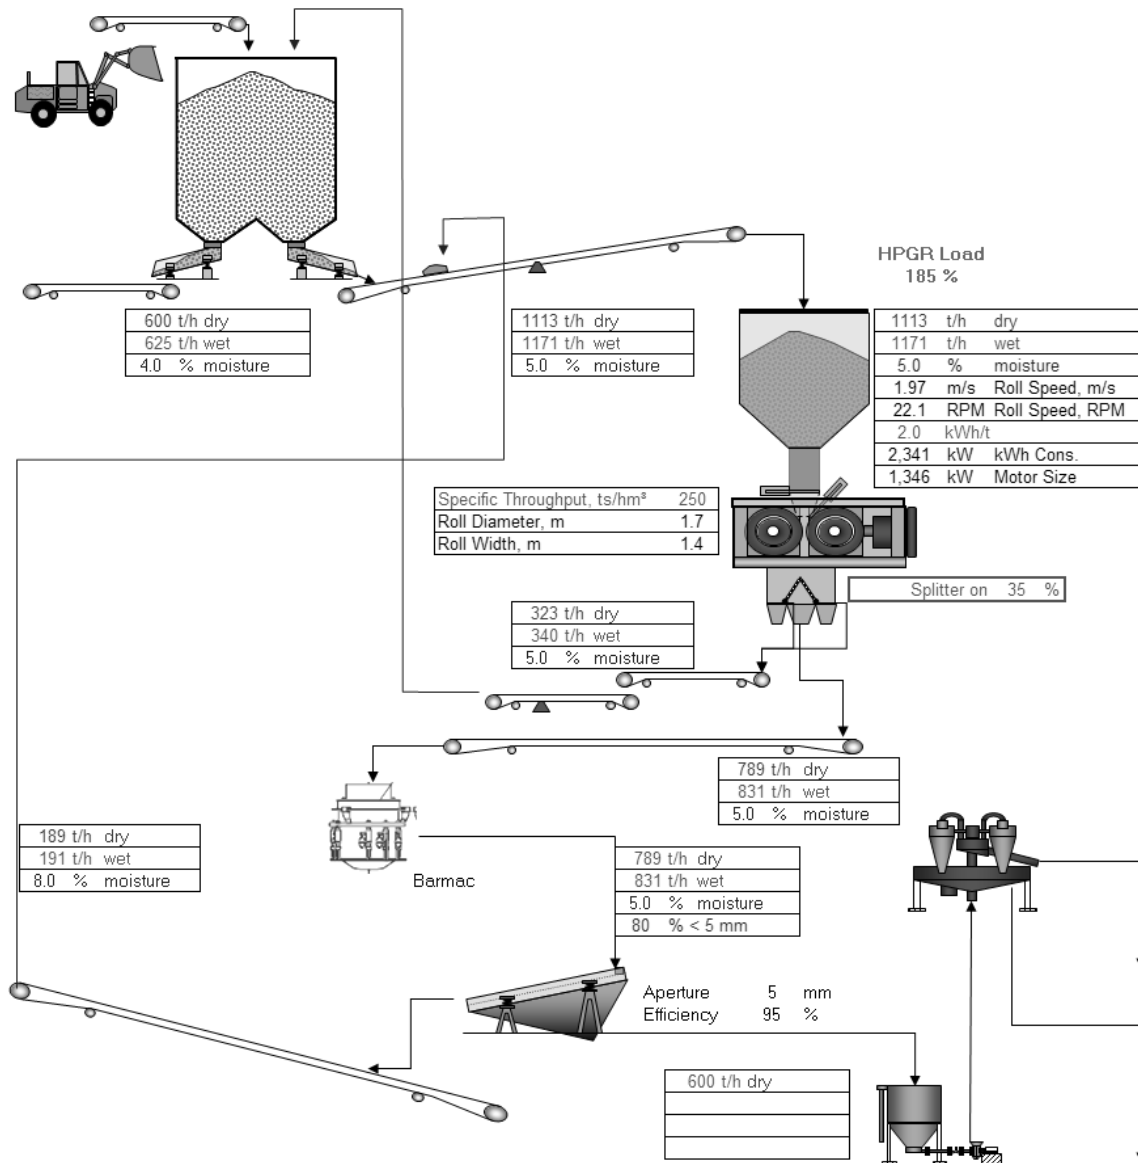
HPGR Load
185 %

| 600 t/h dry |
|---|
| 625 t/h wet |
| 4.0 % moisture |

| 1113 t/h dry |
|---|
| 1171 t/h wet |
| 5.0 % moisture |

| 1113 | t/h | dry |
|---|---|---|
| 1171 | t/h | wet |
| 5.0 | % | moisture |
| 1.97 | m/s | Roll Speed, m/s |
| 22.1 | RPM | Roll Speed, RPM |
| 2.0 | kWh/t | |
| 2,341 | kW | kWh Cons. |
| 1,346 | kW | Motor Size |

| Specific Throughput, ts/hm³ | 250 |
|---|---|
| Roll Diameter, m | 1.7 |
| Roll Width, m | 1.4 |

Splitter on 35 %

| 323 t/h dry |
|---|
| 340 t/h wet |
| 5.0 % moisture |

| 789 t/h dry |
|---|
| 831 t/h wet |
| 5.0 % moisture |

| 189 t/h dry |
|---|
| 191 t/h wet |
| 8.0 % moisture |

Barmac

| 789 t/h dry |
|---|
| 831 t/h wet |
| 5.0 % moisture |
| 80 % < 5 mm |

Aperture 5 mm
Efficiency 95 %

| 600 t/h dry |
|---|
| |
| |
| |